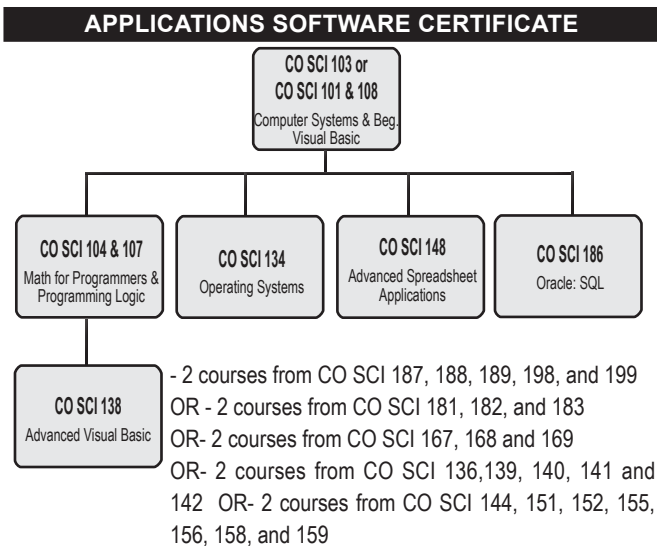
APPLICATIONS SOFTWARE CERTIFICATE

CO SCI 103 or
CO SCI 101 & 108
Computer Systems & Beg. Visual Basic

CO SCI 104 & 107
Math for Programmers & Programming Logic

CO SCI 134
Operating Systems

CO SCI 148
Advanced Spreadsheet Applications

CO SCI 186
Oracle: SQL

CO SCI 138
Advanced Visual Basic

- 2 courses from CO SCI 187, 188, 189, 198, and 199 OR - 2 courses from CO SCI 181, 182, and 183 OR- 2 courses from CO SCI 167, 168 and 169 OR- 2 courses from CO SCI 136,139, 140, 141 and 142 OR- 2 courses from CO SCI 144, 151, 152, 155, 156, 158, and 159